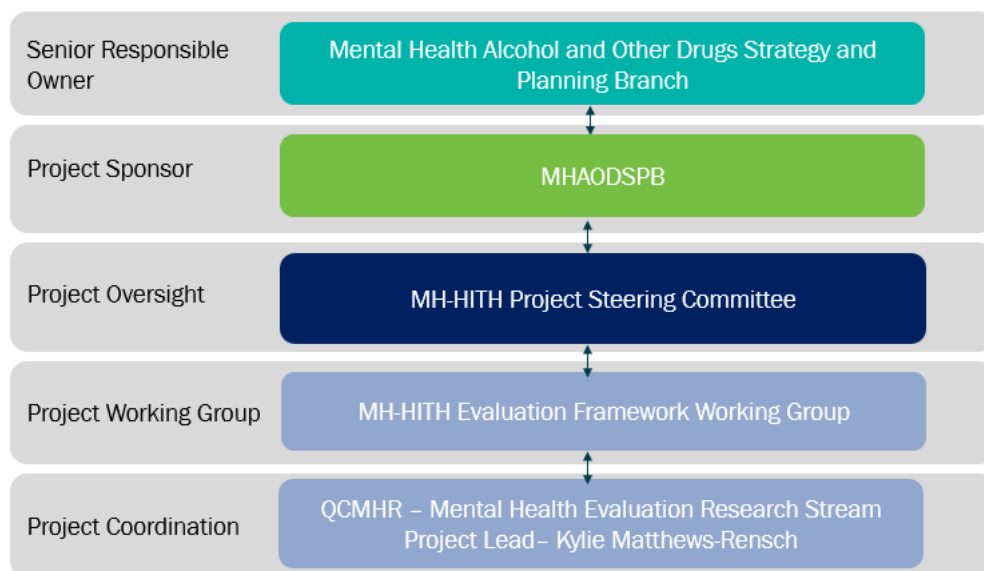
Senior Responsible Owner

Mental Health Alcohol and Other Drugs Strategy and Planning Branch

Project Sponsor

MHAODSPB

Project Oversight

MH-HITH Project Steering Committee

Project Working Group

MH-HITH Evaluation Framework Working Group

Project Coordination

QCMHR – Mental Health Evaluation Research Stream Project Lead– Kylie Matthews-Rensch